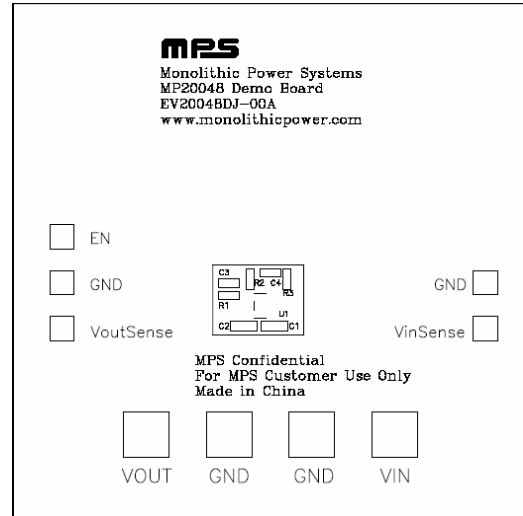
mps

Monolithic Power Systems
MP20048 Demo Board
EV20048DJ-00A
www.monolithicpower.com

EN

GND

VoutSense

C3
R2 C4
R3
R1
U1
C2 C1

GND

VinSense

MPS Confidential
For MPS Customer Use Only
Made in China

VOUT GND GND VIN